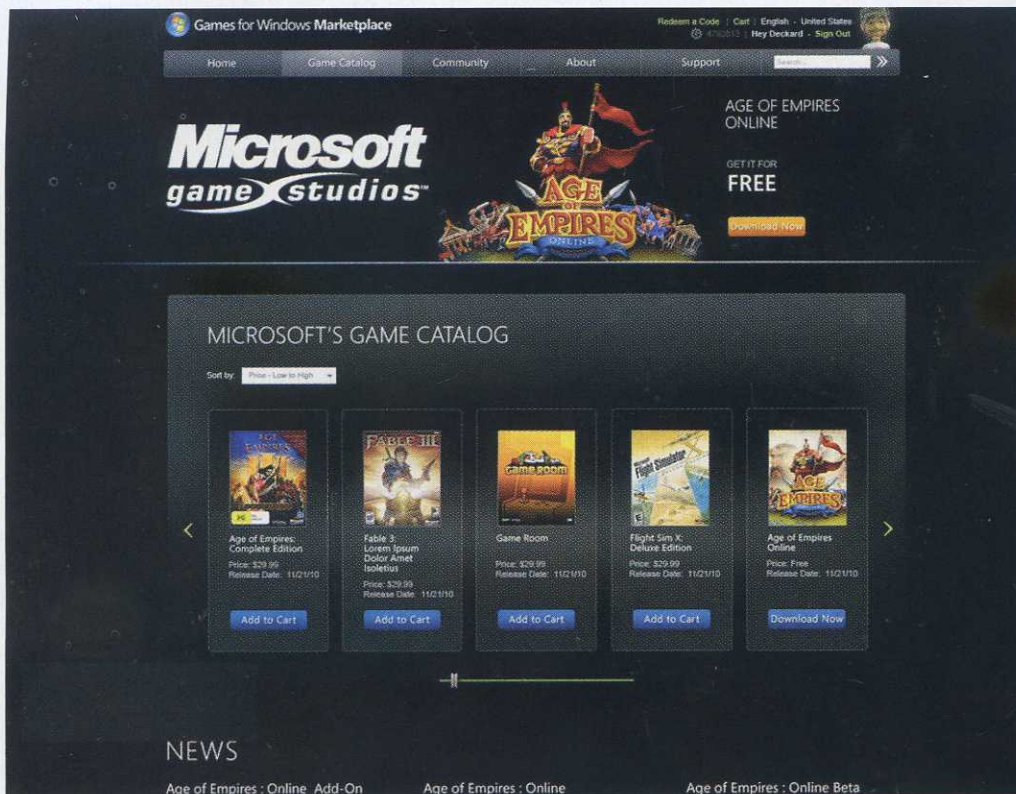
Games for Windows Marketplace

Redeem a Code | Cart | English - United States
4780515 | Hey Deckard - Sign Out

Home Game Catalog Community About Support Search...

Microsoft game studios

AGE OF EMPIRES ONLINE

AGE OF EMPIRES ONLINE

GET IT FOR
FREE

Download Now

MICROSOFT'S GAME CATALOG

Sort by: Price - Low to High

Age of Empires: Complete Edition
Price: $29.99
Release Date: 11/21/10
Add to Cart

Fable 3: Lorem Ipsum Dolor Amet Isoletius
Price: $29.99
Release Date: 11/21/10
Add to Cart

Game Room
Price: $29.99
Release Date: 11/21/10
Add to Cart

Flight Sim X: Deluxe Edition
Price: $29.99
Release Date: 11/21/10
Add to Cart

Age of Empires Online
Price: Free
Release Date: 11/21/10
Download Now

NEWS

Age of Empires : Online Add-On

Age of Empires : Online

Age of Empires : Online Beta